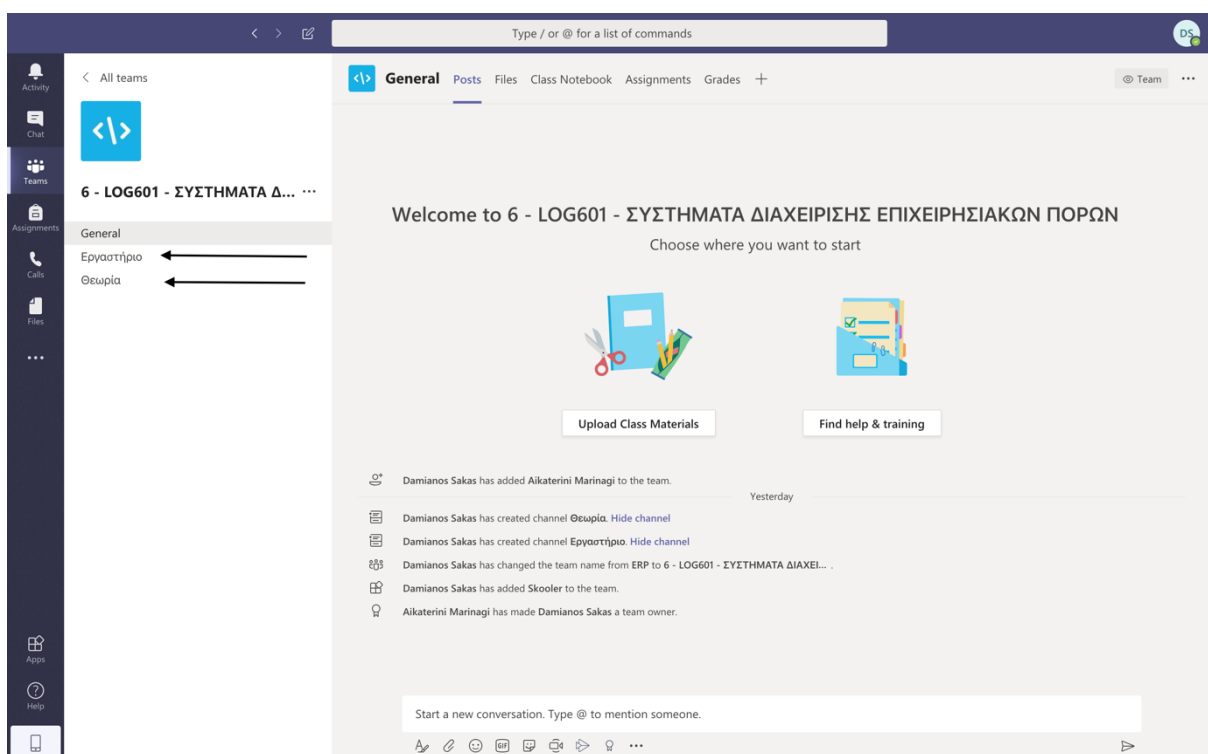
Type / or @ for a list of commands

DS

Activity
Chat
Teams
Assignments
Calls
Files
...
Apps
Help

< All teams

<\>

6 - LOG601 - ΣΥΣΤΗΜΑΤΑ Δ... ···

General
Εργαστήριο
Θεωρία

<\> General Posts Files Class Notebook Assignments Grades +

Team ···

Welcome to 6 - LOG601 - ΣΥΣΤΗΜΑΤΑ ΔΙΑΧΕΙΡΙΣΗΣ ΕΠΙΧΕΙΡΗΣΙΑΚΩΝ ΠΟΡΩΝ

Choose where you want to start

Upload Class Materials

Find help & training

Damianos Sakas has added Aikaterini Marinagi to the team.

Yesterday

Damianos Sakas has created channel Θεωρία. Hide channel

Damianos Sakas has created channel Εργαστήριο. Hide channel

Damianos Sakas has changed the team name from ERP to 6 - LOG601 - ΣΥΣΤΗΜΑΤΑ ΔΙΑΧΕΙ... .

Damianos Sakas has added Skooler to the team.

Aikaterini Marinagi has made Damianos Sakas a team owner.

Start a new conversation. Type @ to mention someone.

GIF ···